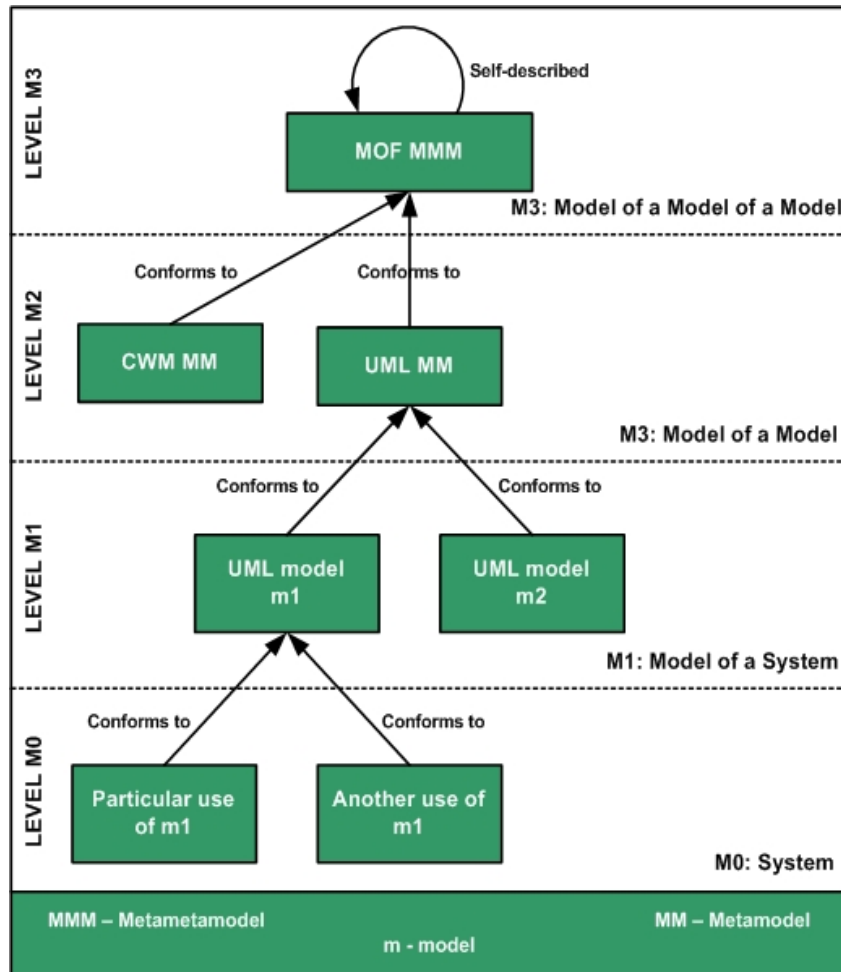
LEVEL M3

Self-described

MOF MMM

M3: Model of a Model of a Model

LEVEL M2

Conforms to

Conforms to

CWM MM

UML MM

M3: Model of a Model

LEVEL M1

Conforms to

Conforms to

UML model m1

UML model m2

M1: Model of a System

LEVEL M0

Conforms to

Conforms to

Particular use of m1

Another use of m1

M0: System

MMM – Metametamodel

MM – Metamodel

m - model